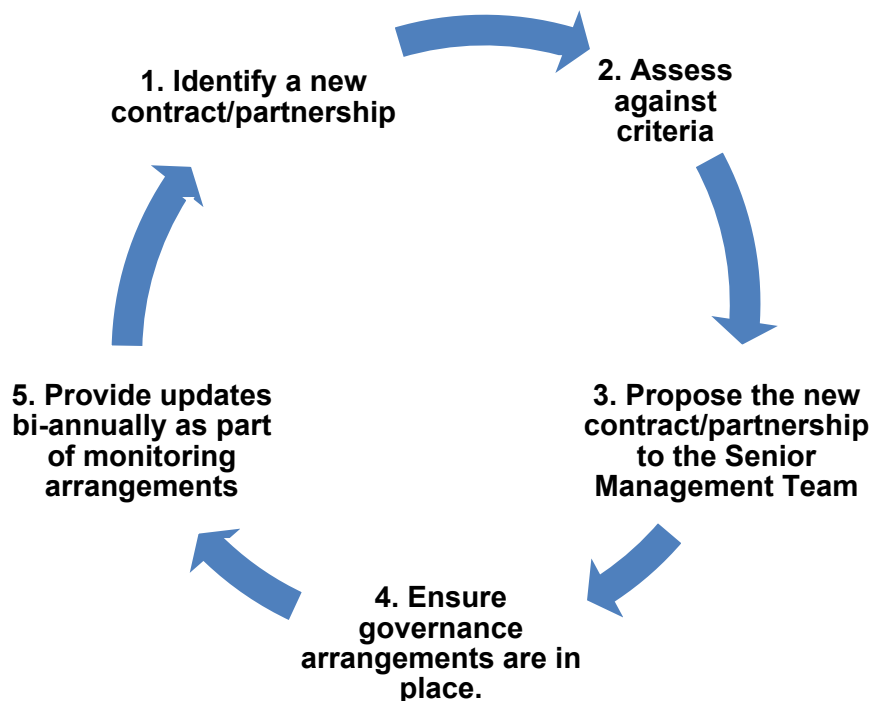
1. Identify a new contract/partnership

2. Assess against criteria

3. Propose the new contract/partnership to the Senior Management Team

4. Ensure governance arrangements are in place.

5. Provide updates bi-annually as part of monitoring arrangements